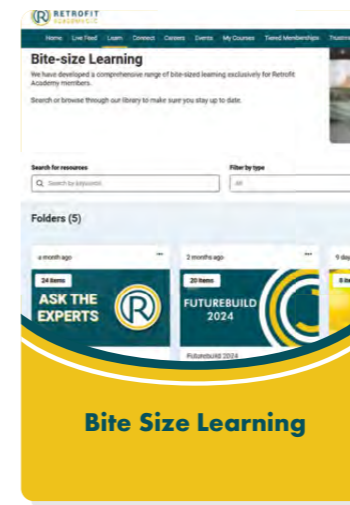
RETROFIT ACADEMY CIC

Home Live Feed Learn Connect Careers Events My Courses Tiered Memberships Trusted

Bite-size Learning

We have developed a comprehensive range of bite-sized learning exclusively for Retrofit Academy members.

Search or browse through our library to make sure you stay up to date.

Search for resources

Search by keywords

Filter by type

All

Folders (5)

a month ago

24 items

ASK THE EXPERTS

2 months ago

20 items

FUTUREBUILD 2024

Futurebuild 2024

9 day

8 ite

Bite Size Learning